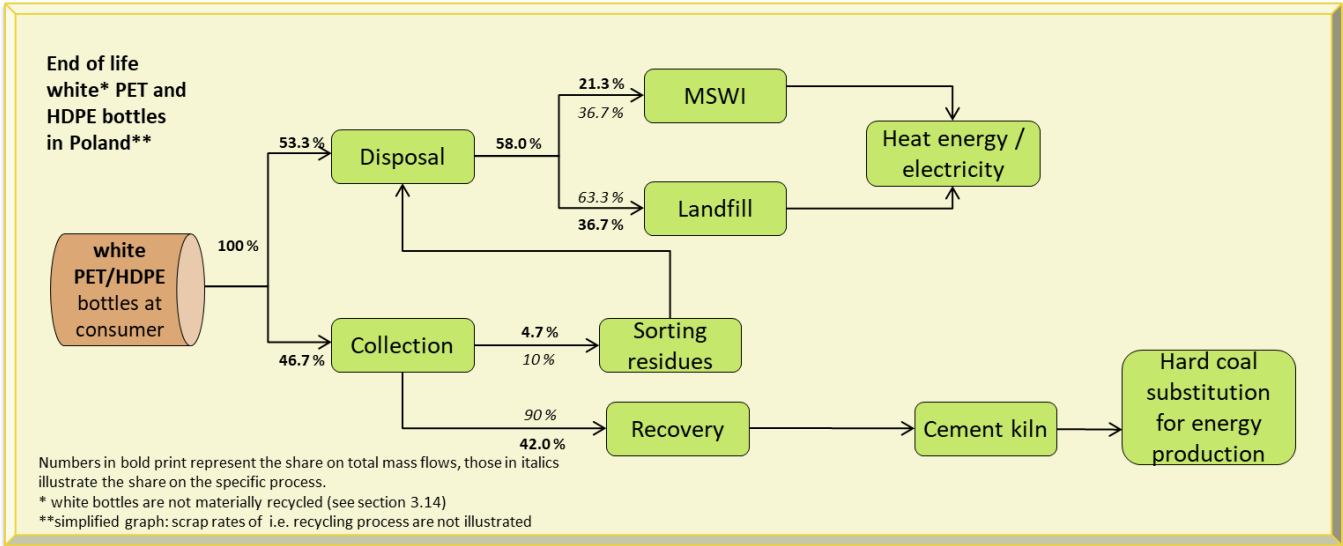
End of life white* PET and HDPE bottles in Poland**

white PET/HDPE bottles at consumer

100 %

53.3 %

Disposal

58.0 %

21.3 %

*36.7 %*

MSWI

*63.3 %*

36.7 %

Landfill

Heat energy / electricity

46.7 %

Collection

4.7 %

*10 %*

Sorting residues

*90 %*

42.0 %

Recovery

Cement kiln

Hard coal substitution for energy production

Numbers in bold print represent the share on total mass flows, those in italics illustrate the share on the specific process.
* white bottles are not materially recycled (see section 3.14)
**simplified graph: scrap rates of i.e. recycling process are not illustrated